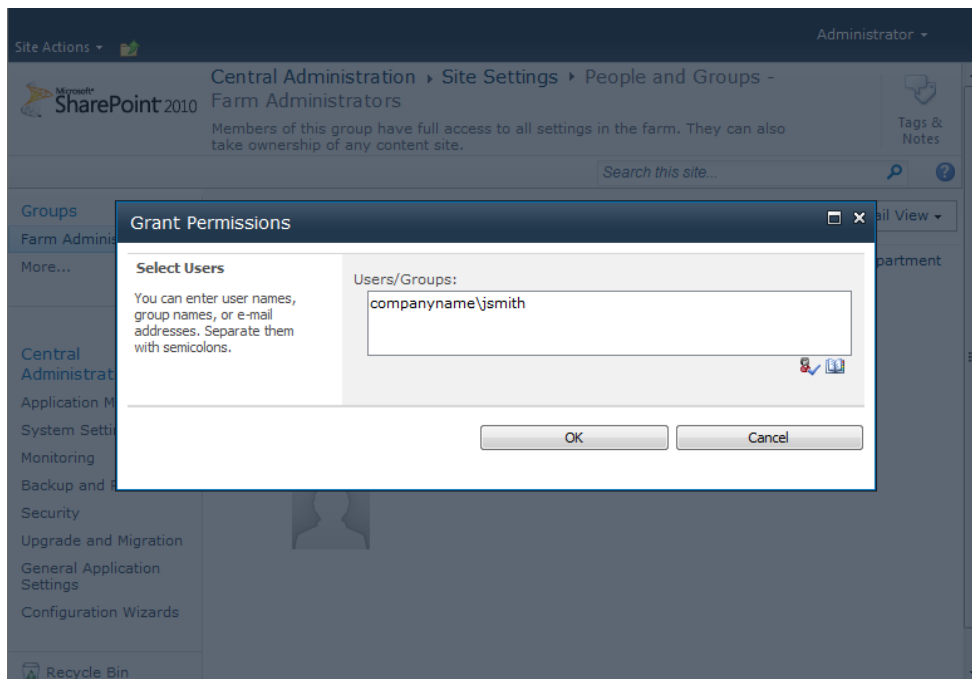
Site Actions ▾

Administrator ▾

Microsoft SharePoint 2010

Central Administration ▸ Site Settings ▸ People and Groups - Farm Administrators

Members of this group have full access to all settings in the farm. They can also take ownership of any content site.

Tags & Notes

Search this site...

Groups

Farm Adminis

More...

Central Administrat

Application M

System Setti

Monitoring

Backup and R

Security

Upgrade and Migration

General Application Settings

Configuration Wizards

Recycle Bin

ail View ▾

partment

Grant Permissions

Select Users

You can enter user names, group names, or e-mail addresses. Separate them with semicolons.

Users/Groups:

companyname\jsmith

OK

Cancel